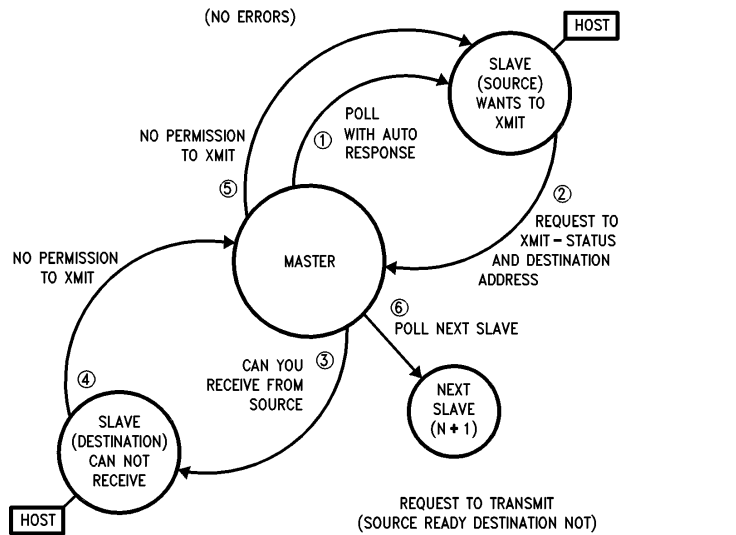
(NO ERRORS)

HOST

SLAVE (SOURCE) WANTS TO XMIT

NO PERMISSION TO XMIT

⑤

① POLL WITH AUTO RESPONSE

② REQUEST TO XMIT – STATUS AND DESTINATION ADDRESS

NO PERMISSION TO XMIT

MASTER

⑥ POLL NEXT SLAVE

④

CAN YOU RECEIVE FROM SOURCE ③

NEXT SLAVE (N + 1)

SLAVE (DESTINATION) CAN NOT RECEIVE

HOST

REQUEST TO TRANSMIT (SOURCE READY DESTINATION NOT)